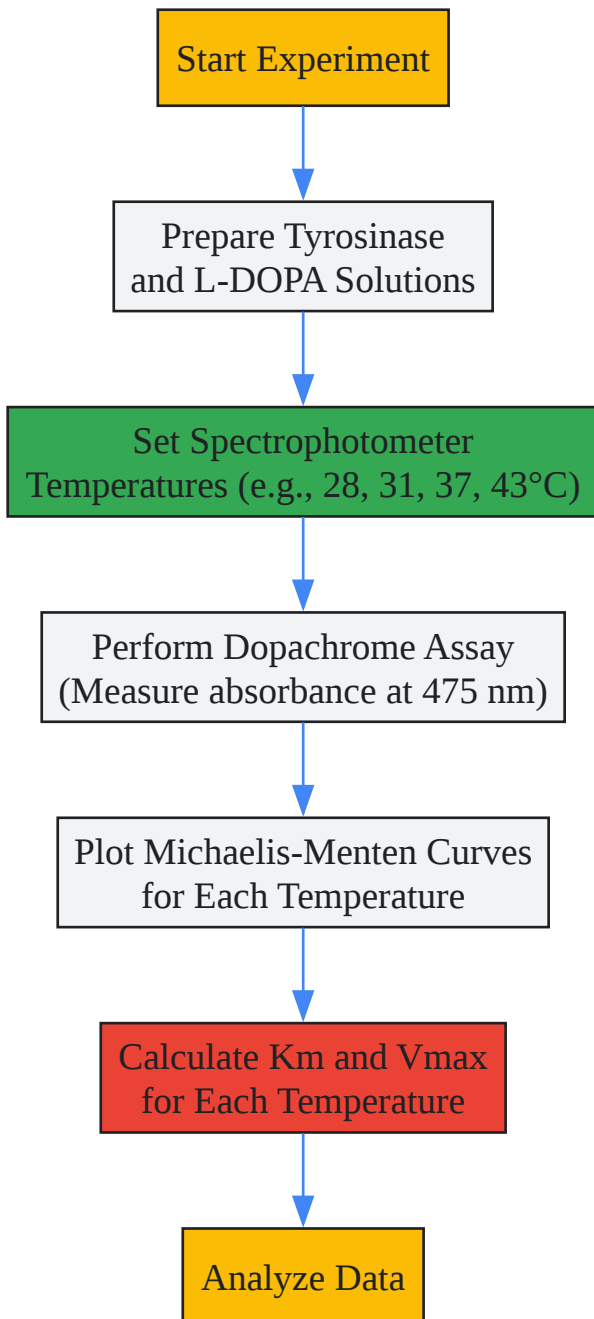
Start Experiment

Prepare Tyrosinase and L-DOPA Solutions

Set Spectrophotometer Temperatures (e.g., 28, 31, 37, 43°C)

Perform Dopachrome Assay (Measure absorbance at 475 nm)

Plot Michaelis-Menten Curves for Each Temperature

Calculate Km and Vmax for Each Temperature

Analyze Data